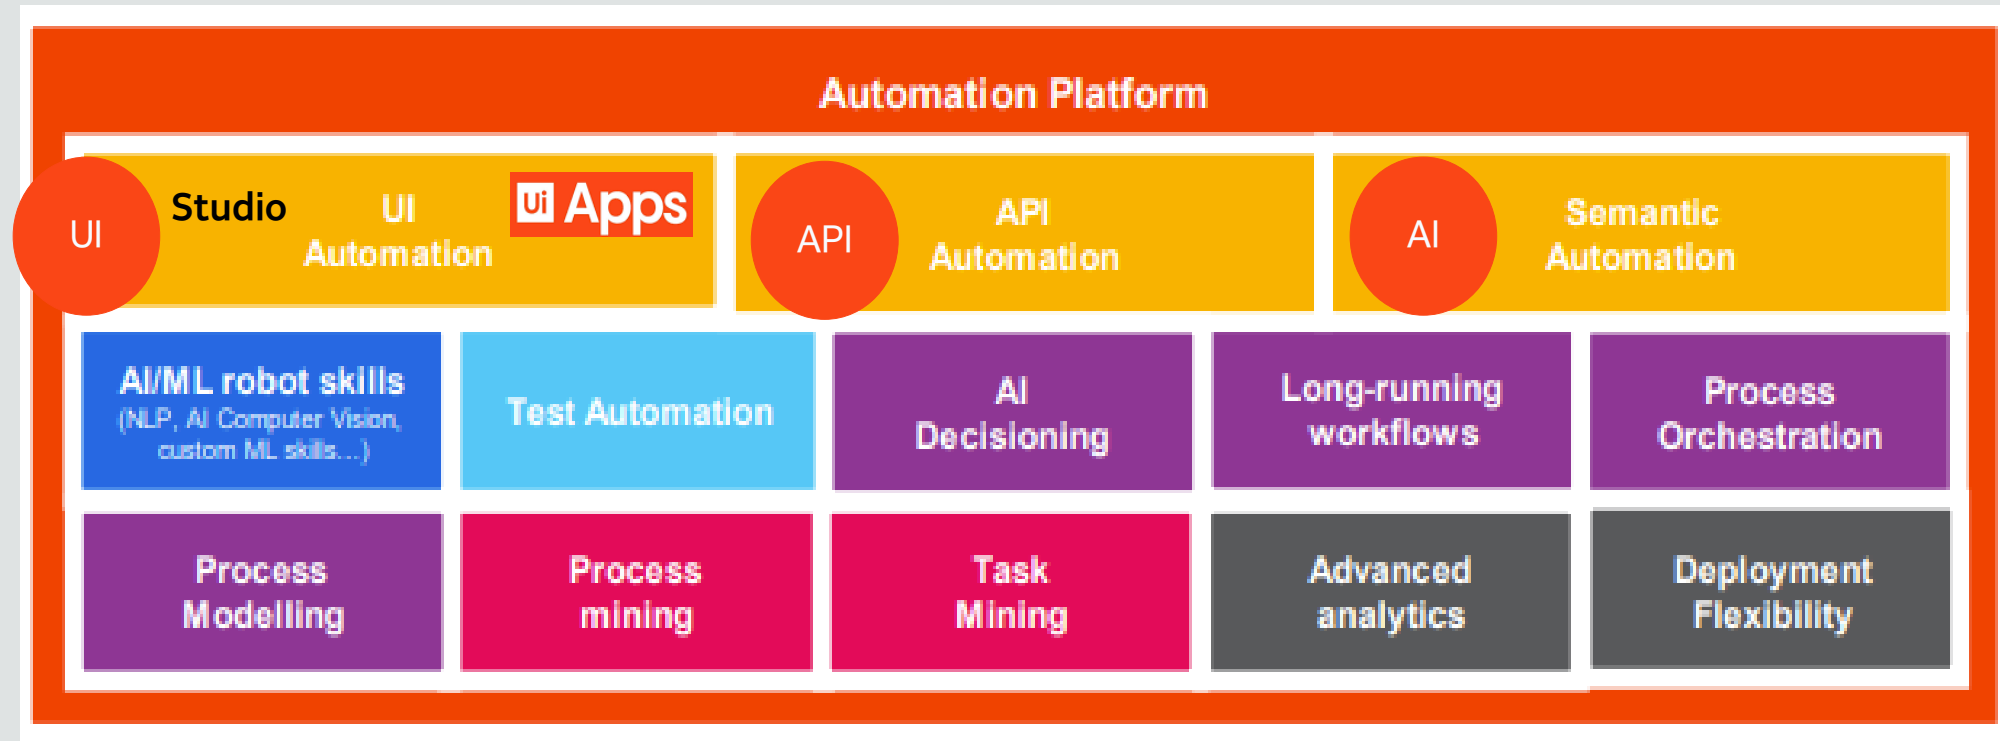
Automation Platform

UI Studio UI Automation Ui Apps

API API Automation

AI Semantic Automation

AI/ML robot skills (NLP, AI Computer Vision, custom ML skills...)

Test Automation

AI Decisioning

Long-running workflows

Process Orchestration

Process Modelling

Process mining

Task Mining

Advanced analytics

Deployment Flexibility